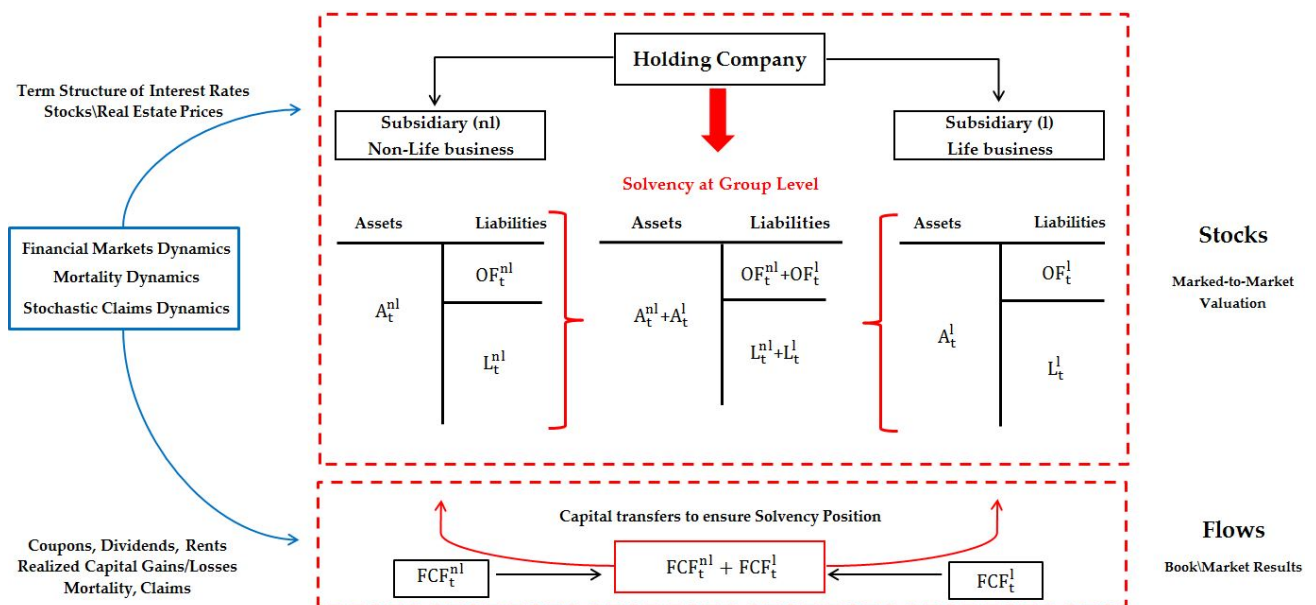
Term Structure of Interest Rates
Stocks\Real Estate Prices

Holding Company

Subsidiary (nl)
Non-Life business

Subsidiary (l)
Life business

Solvency at Group Level

Financial Markets Dynamics
Mortality Dynamics
Stochastic Claims Dynamics

| Assets | Liabilities |
|---|---|
| $A_t^{nl}$ | $OF_t^{nl}$ |
| | $L_t^{nl}$ |

| Assets | Liabilities |
|---|---|
| $A_t^{nl}+A_t^{l}$ | $OF_t^{nl}+OF_t^{l}$ |
| | $L_t^{nl}+L_t^{l}$ |

| Assets | Liabilities |
|---|---|
| $A_t^{l}$ | $OF_t^{l}$ |
| | $L_t^{l}$ |

Stocks

Marked-to-Market Valuation

Capital transfers to ensure Solvency Position

Coupons, Dividends, Rents
Realized Capital Gains/Losses
Mortality, Claims

$FCF_t^{nl}$

$FCF_t^{nl} + FCF_t^{l}$

$FCF_t^{l}$

Flows

Book\Market Results